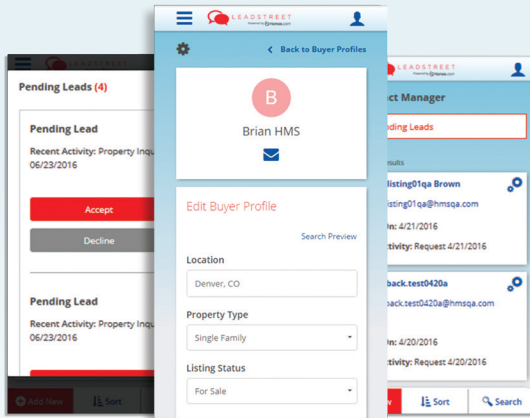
LEADSTREET

Pending Leads (4)

Pending Lead

Recent Activity: Property Inqu

06/23/2016

Accept

Decline

Pending Lead

Recent Activity: Property Inqu

06/23/2016

Add New

Sort

LEADSTREET

Back to Buyer Profiles

B

Brian HMS

Edit Buyer Profile

Search Preview

Location

Denver, CO

Property Type

Single Family

Listing Status

For Sale

LEADSTREET

ct Manager

nding Leads

esults

listing01qa Brown

listing01qa@hmsqa.com

On: 4/21/2016

ctivity: Request 4/21/2016

back.test0420a

back.test0420a@hmsqa.com

On: 4/20/2016

ctivity: Request 4/20/2016

Sort

Search